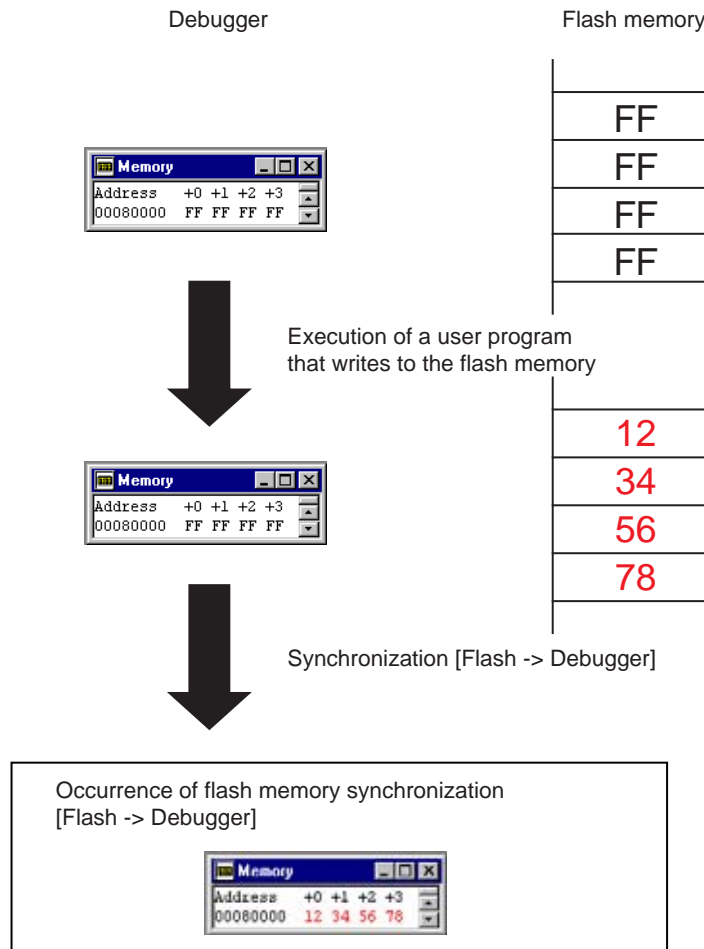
Debugger

Flash memory

Memory
Address +0 +1 +2 +3
00080000 FF FF FF FF

FF
FF
FF
FF

Execution of a user program that writes to the flash memory

Memory
Address +0 +1 +2 +3
00080000 FF FF FF FF

12
34
56
78

Synchronization [Flash -> Debugger]

Occurrence of flash memory synchronization [Flash -> Debugger]

Memory
Address +0 +1 +2 +3
00080000 12 34 56 78